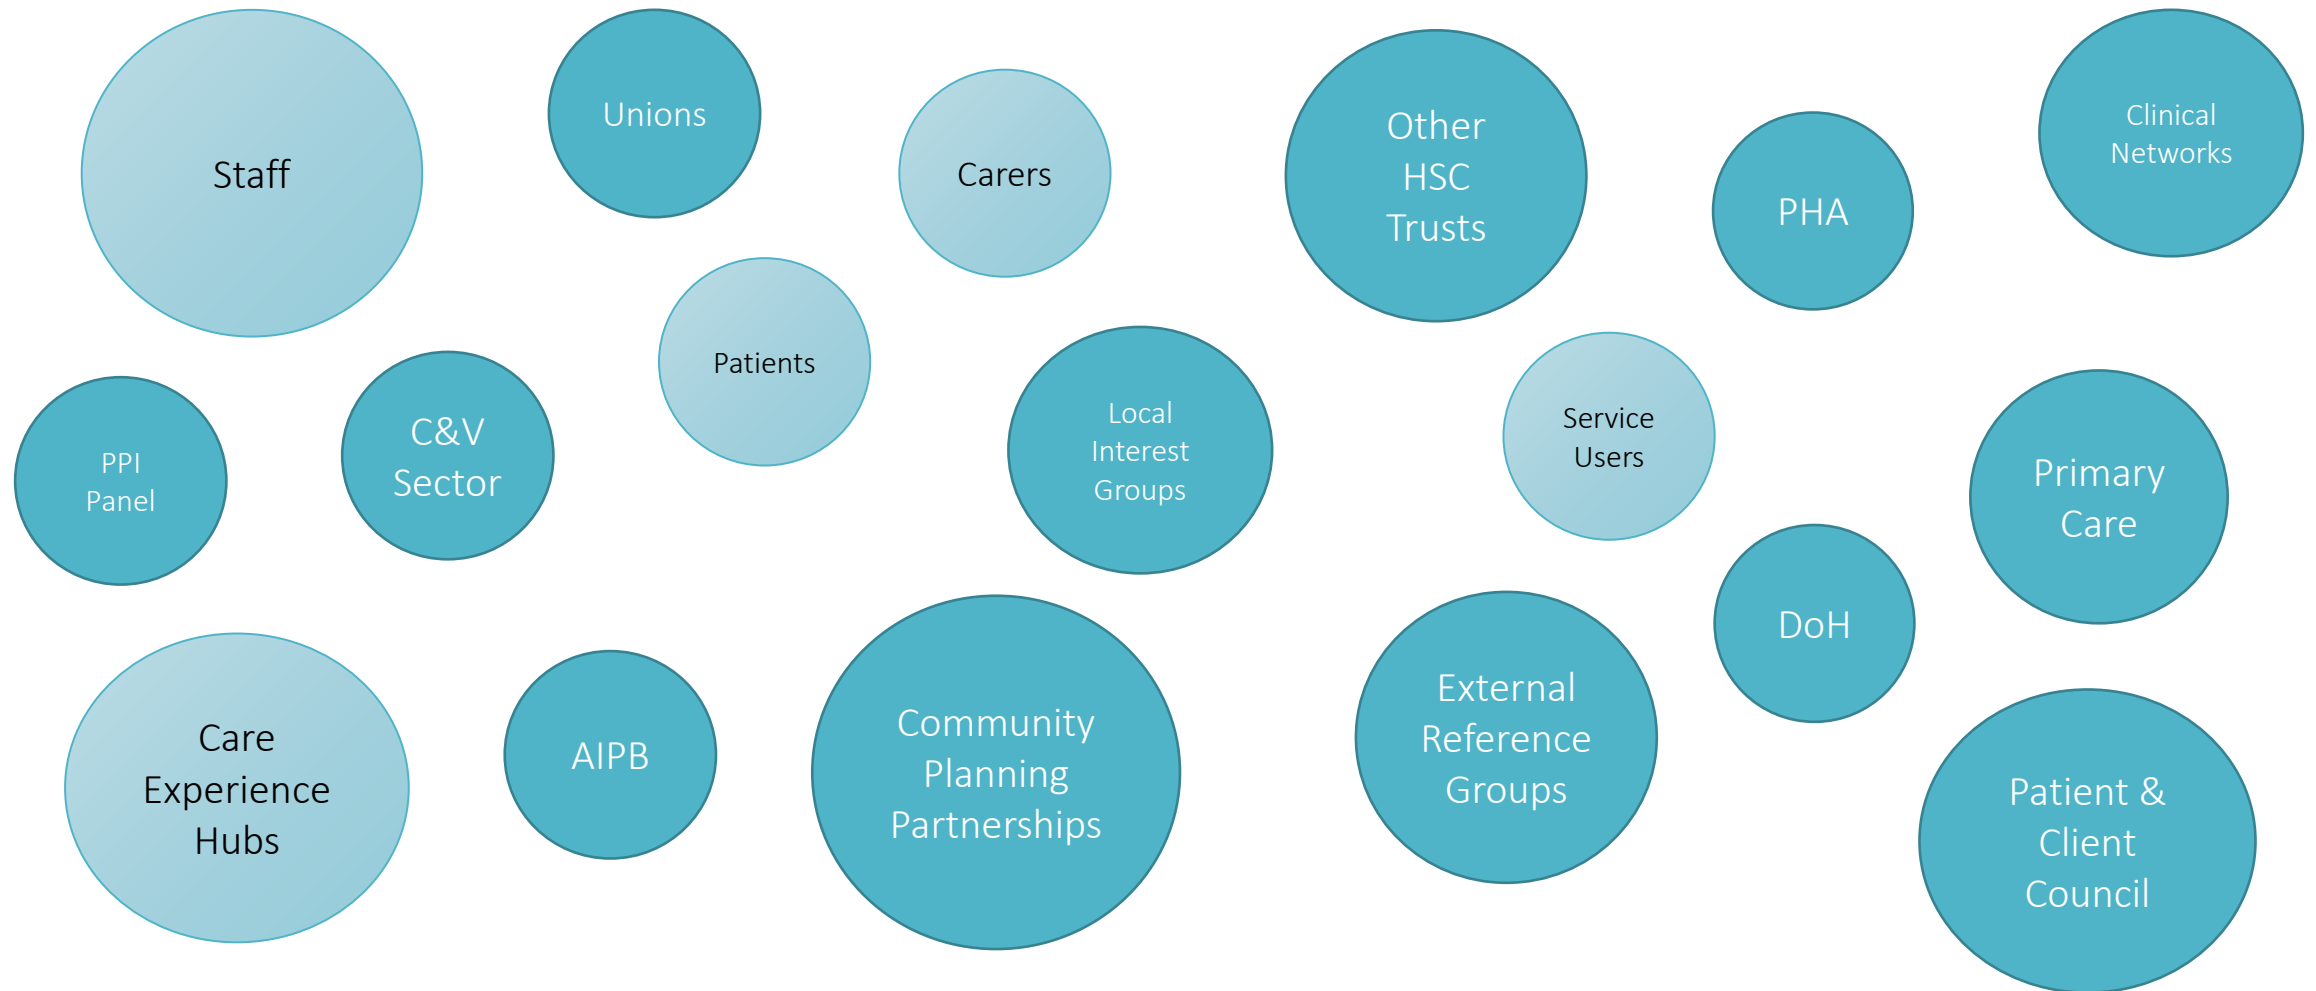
Staff

Unions

Carers

Other HSC Trusts

PHA

Clinical Networks

Patients

PPI Panel

C&V Sector

Local Interest Groups

Service Users

Primary Care

DoH

Care Experience Hubs

AIPB

Community Planning Partnerships

External Reference Groups

Patient & Client Council